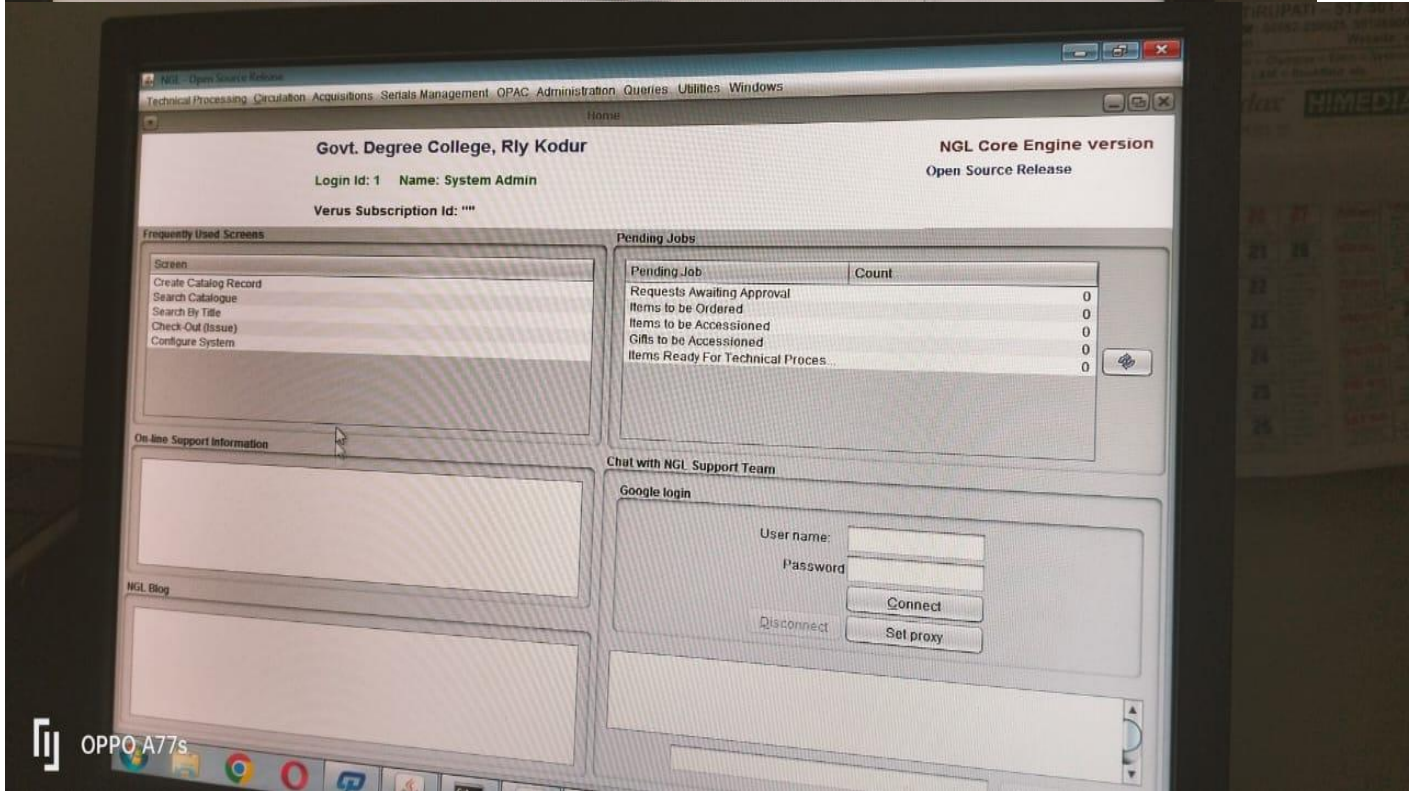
NGL - Open Source Release

Technical Processing Circulation Acquisitions Serials Management OPAC Administration Queries Utilities Windows

Home

Govt. Degree College, Rly Kodur

Login Id: 1 Name: System Admin

Verus Subscription Id: ""

NGL Core Engine version

Open Source Release

Frequently Used Screens

| Screen |
|---|
| Create Catalog Record |
| Search Catalogue |
| Search By Title |
| Check-Out (Issue) |
| Configure System |

Pending Jobs

| Pending Job | Count |
|---|---|
| Requests Awaiting Approval | 0 |
| Items to be Ordered | 0 |
| Items to be Accessioned | 0 |
| Gifts to be Accessioned | 0 |
| Items Ready For Technical Proces... | 0 |

On-line Support Information

Chat with NGL Support Team

Google login

User name:

Password

Connect

Disconnect

Set proxy

NGL Blog

TIRUPATI

HIMEDIA

OPPO A77s